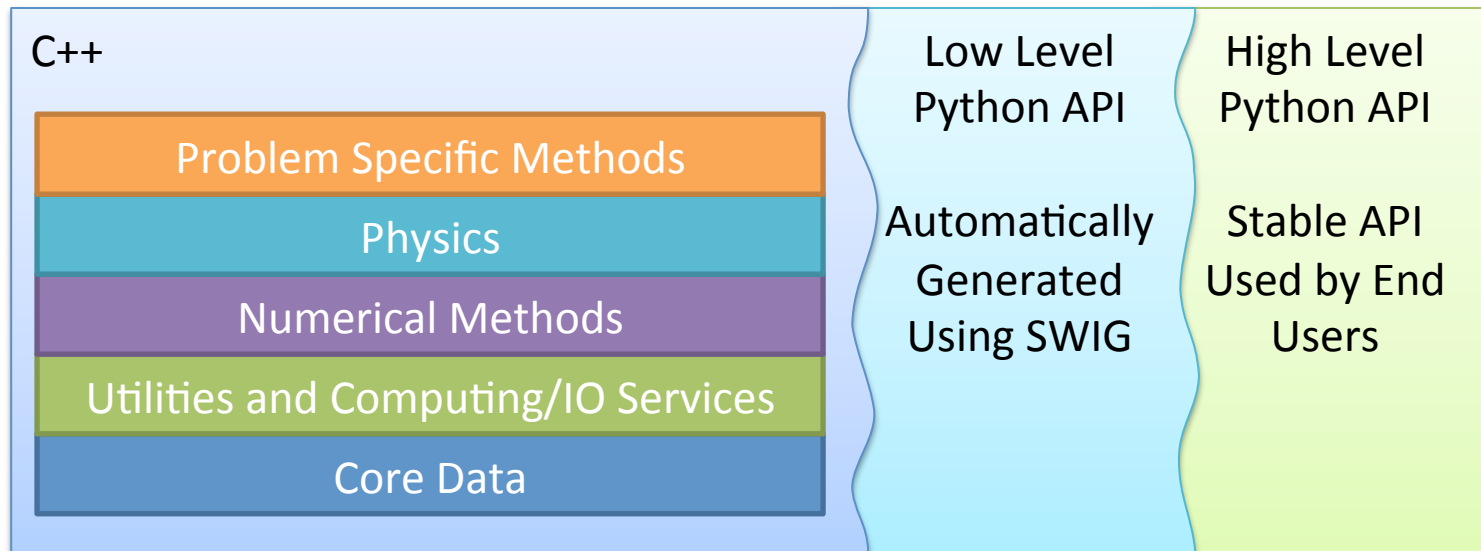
C++

Problem Specific Methods

Physics

Numerical Methods

Utilities and Computing/IO Services

Core Data

Low Level Python API

Automatically Generated Using SWIG

High Level Python API

Stable API Used by End Users